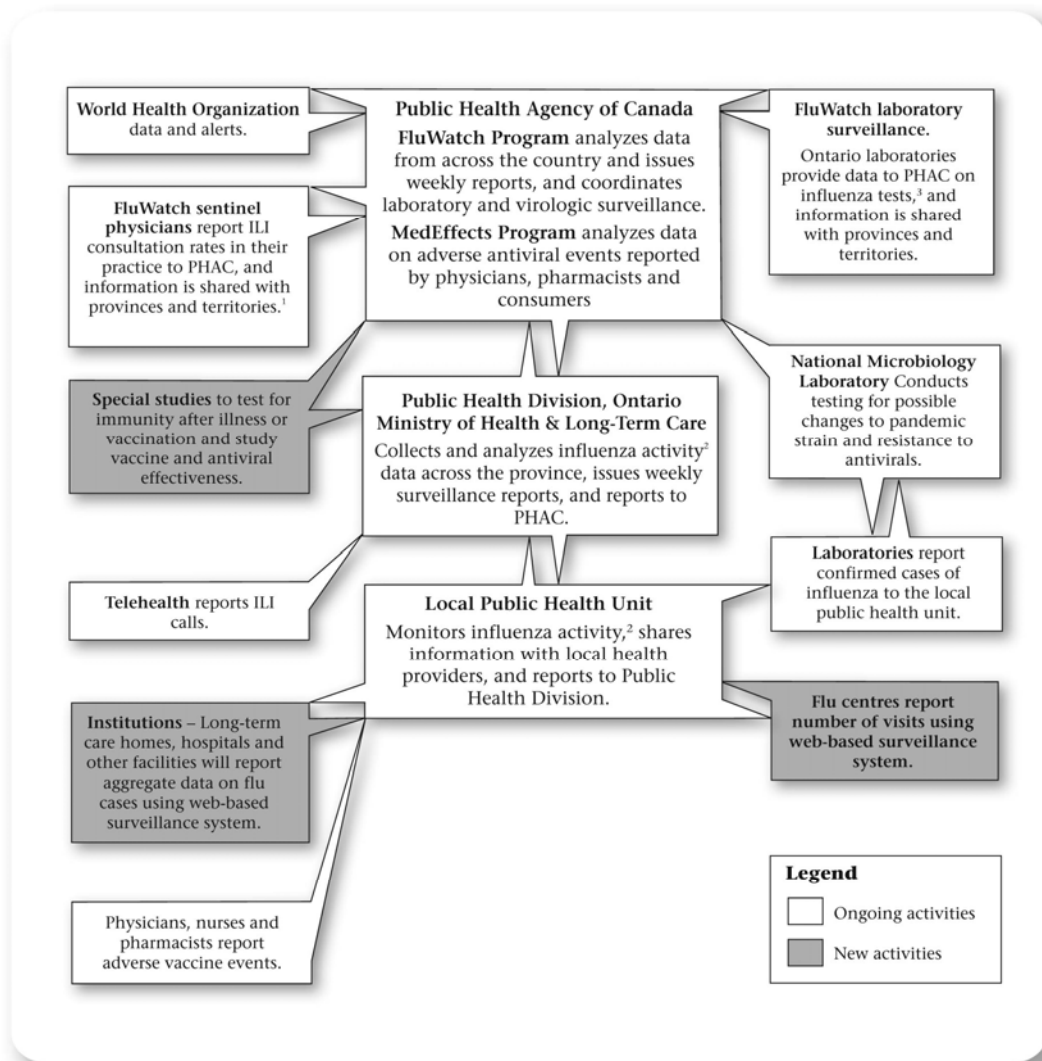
World Health Organization data and alerts.

Public Health Agency of Canada

FluWatch Program analyzes data from across the country and issues weekly reports, and coordinates laboratory and virologic surveillance.

MedEffects Program analyzes data on adverse antiviral events reported by physicians, pharmacists and consumers

FluWatch laboratory surveillance.

Ontario laboratories provide data to PHAC on influenza tests,$^3$ and information is shared with provinces and territories.

FluWatch sentinel physicians report ILI consultation rates in their practice to PHAC, and information is shared with provinces and territories.$^1$

Special studies to test for immunity after illness or vaccination and study vaccine and antiviral effectiveness.

Public Health Division, Ontario Ministry of Health & Long-Term Care

Collects and analyzes influenza activity$^2$ data across the province, issues weekly surveillance reports, and reports to PHAC.

National Microbiology Laboratory Conducts testing for possible changes to pandemic strain and resistance to antivirals.

Laboratories report confirmed cases of influenza to the local public health unit.

Telehealth reports ILI calls.

Local Public Health Unit

Monitors influenza activity,$^2$ shares information with local health providers, and reports to Public Health Division.

Flu centres report number of visits using web-based surveillance system.

Institutions – Long-term care homes, hospitals and other facilities will report aggregate data on flu cases using web-based surveillance system.

Physicians, nurses and pharmacists report adverse vaccine events.

Legend

Ongoing activities

New activities